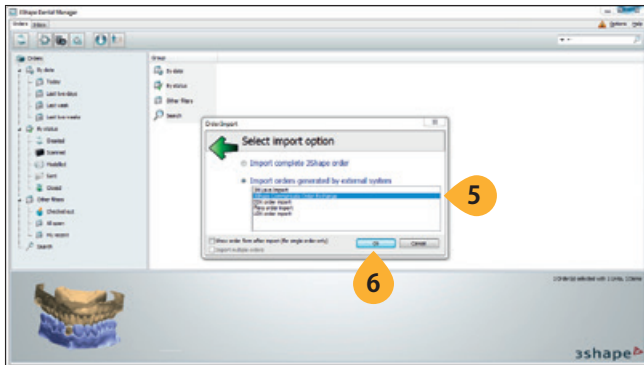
3Shape Dental Manager

Orders Index

Options Help

Orders
By date
Today
Last two days
Last week
Last two weeks
By status
Created
Scanned
Modelled
Sent
Closed
Other filters
Checked out
All open
My recent
Search

Group
By date
By status
Other filters
Search

OrderImport

Select import option

Import complete 3Shape order

Import orders generated by external system

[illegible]
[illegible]
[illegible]
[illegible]
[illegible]

Show order form after import (for single order only)
Import multiple orders

OK Cancel

5

6

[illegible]

3shape